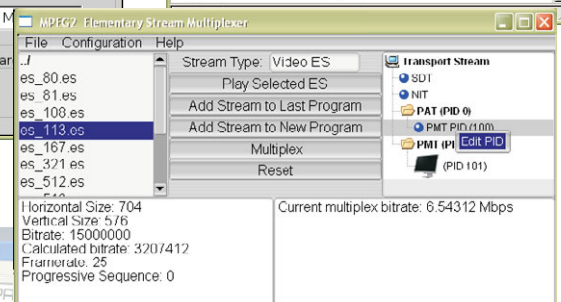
MPEG2 Elementary Stream Multiplexer

File Configuration Help

../
es_80.es
es_81.es
es_108.es
es_113.es
es_167.es
es_321.es
es_512.es

Stream Type: Video ES

Play Selected ES

Add Stream to Last Program

Add Stream to New Program

Multiplex

Reset

Transport Stream
SDT
NIT
PAT (PID 0)
PMT PID (100)
PMT (PI
Edit PID
(PID 101)

Horizontal Size: 704
Vertical Size: 576
Bitrate: 15000000
Calculated bitrate: 3207412
Framerate: 25
Progressive Sequence: 0

Current multiplex bitrate: 6.54312 Mbps